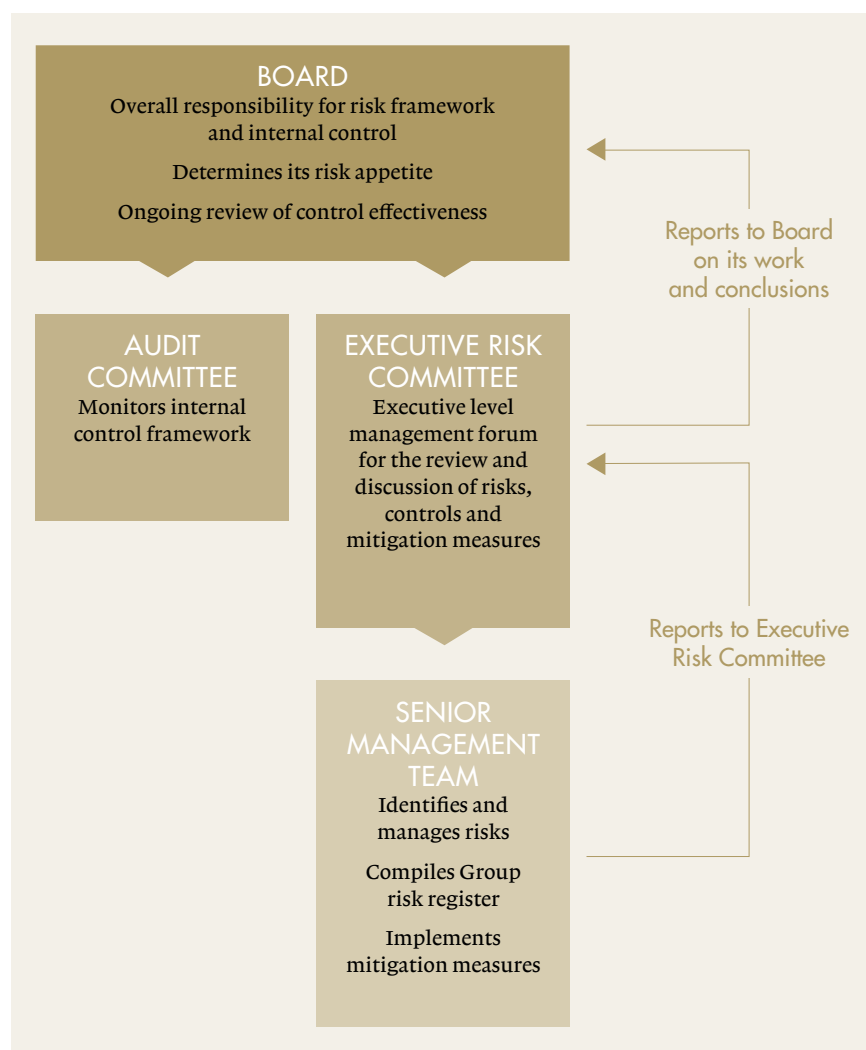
BOARD
Overall responsibility for risk framework and internal control

Determines its risk appetite

Ongoing review of control effectiveness

Reports to Board on its work and conclusions

AUDIT COMMITTEE
Monitors internal control framework

EXECUTIVE RISK COMMITTEE
Executive level management forum for the review and discussion of risks, controls and mitigation measures

Reports to Executive Risk Committee

SENIOR MANAGEMENT TEAM
Identifies and manages risks

Compiles Group risk register

Implements mitigation measures